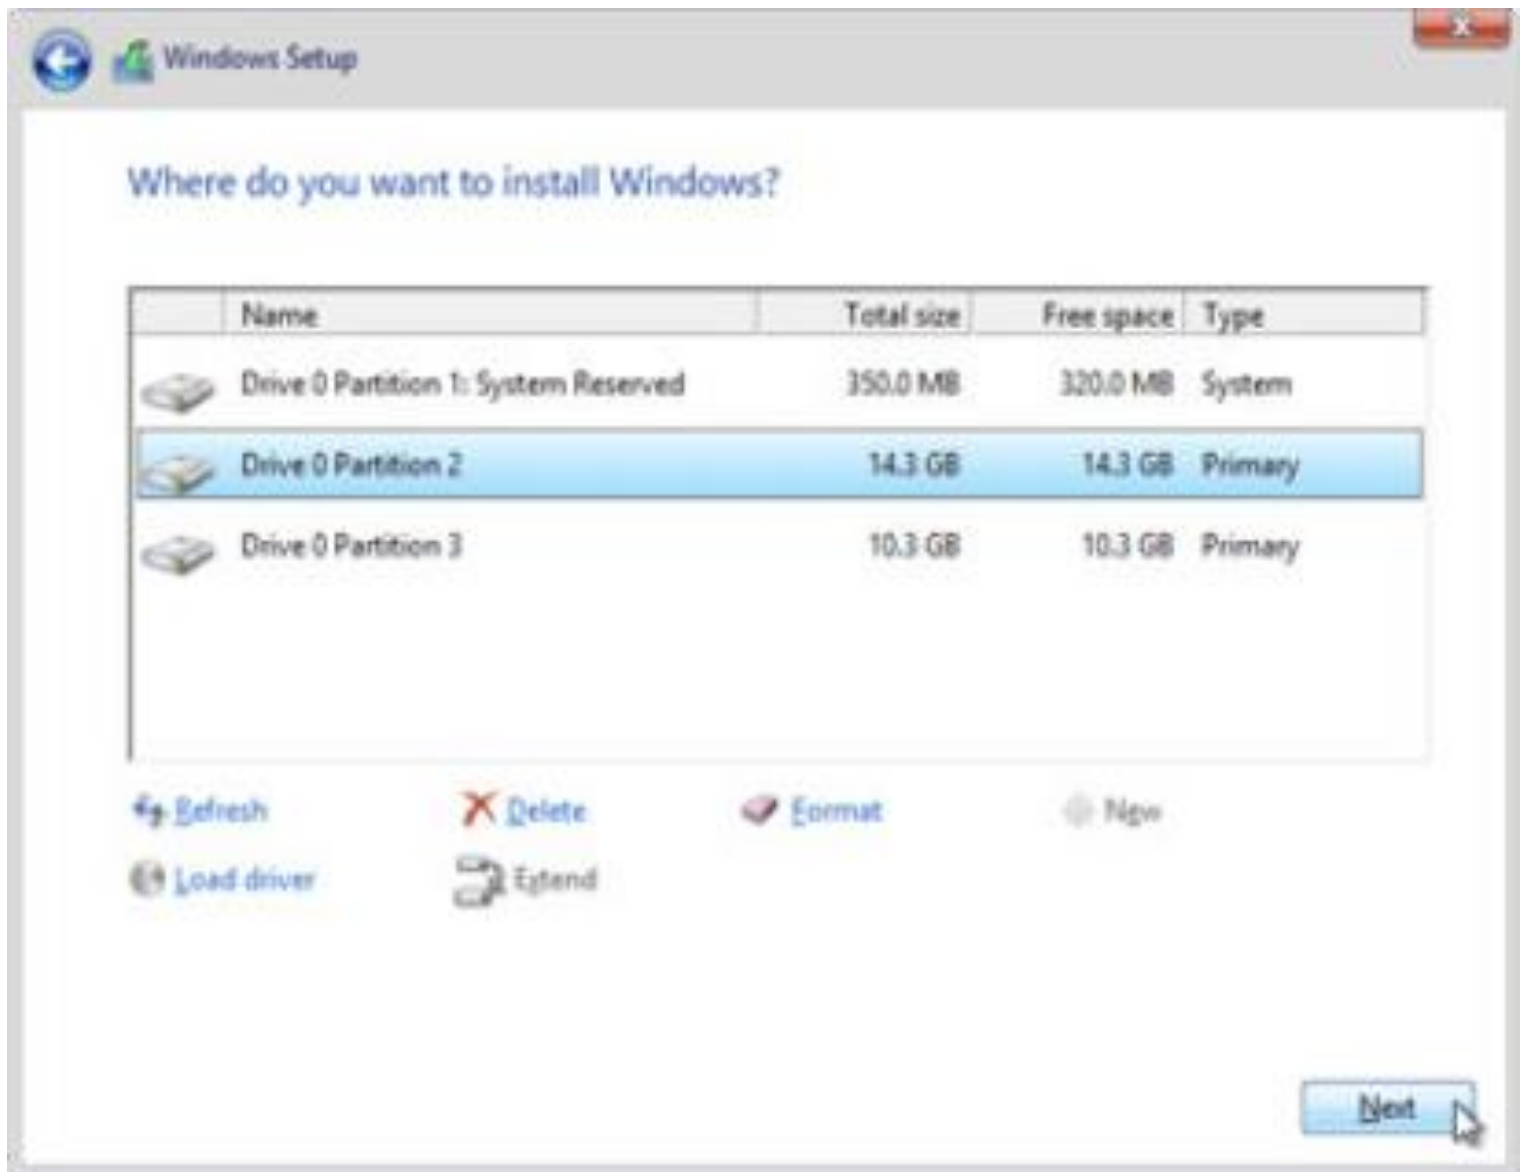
Windows Setup

Where do you want to install Windows?

| Name | Total size | Free space | Type |
|---|---|---|---|
| Drive 0 Partition 1: System Reserved | 350.0 MB | 320.0 MB | System |
| Drive 0 Partition 2 | 14.3 GB | 14.3 GB | Primary |
| Drive 0 Partition 3 | 10.3 GB | 10.3 GB | Primary |

Refresh
Delete
Format
New
Load driver
Extend

Next